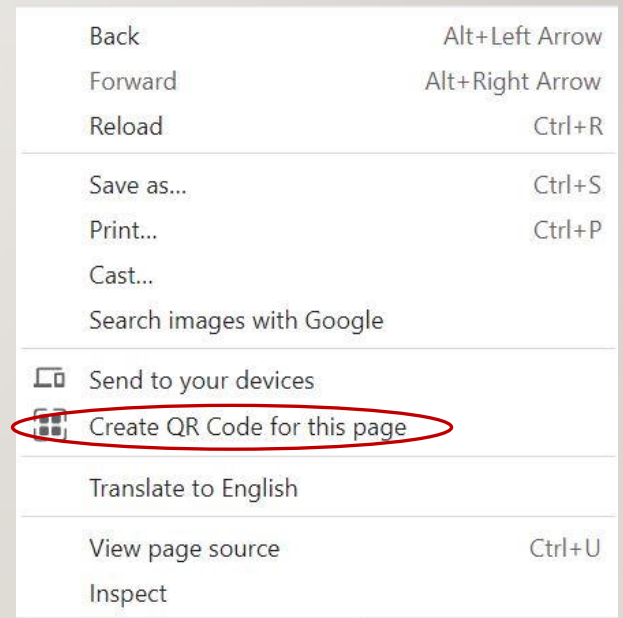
Back Alt+Left Arrow
Forward Alt+Right Arrow
Reload Ctrl+R

Save as... Ctrl+S
Print... Ctrl+P
Cast...
Search images with Google

Send to your devices
Create QR Code for this page

Translate to English

View page source Ctrl+U
Inspect